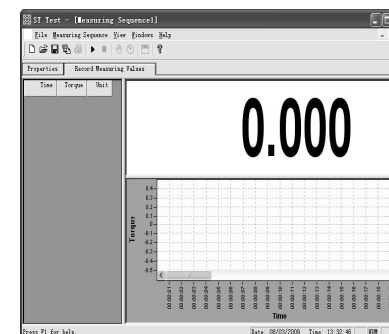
ST Test - [Measuring Sequence1]

File Measuring Sequence View Windows Help

Properties Record Measuring Values

| Time | Torque | Unit |
|---|---|---|

0.000

Torque

0.4
0.3
0.2
0.1
0
-0.1
-0.2
-0.3
-0.4
-0.5

00:00:01
00:00:02
00:00:03
00:00:04
00:00:05
00:00:06
00:00:07
00:00:08
00:00:09
00:00:10
00:00:11
00:00:12
00:00:13
00:00:14
00:00:15
00:00:16
00:00:17
00:00:18

Time

Press F1 for help

Date 08/03/2009 Time 13:32:46 NUM